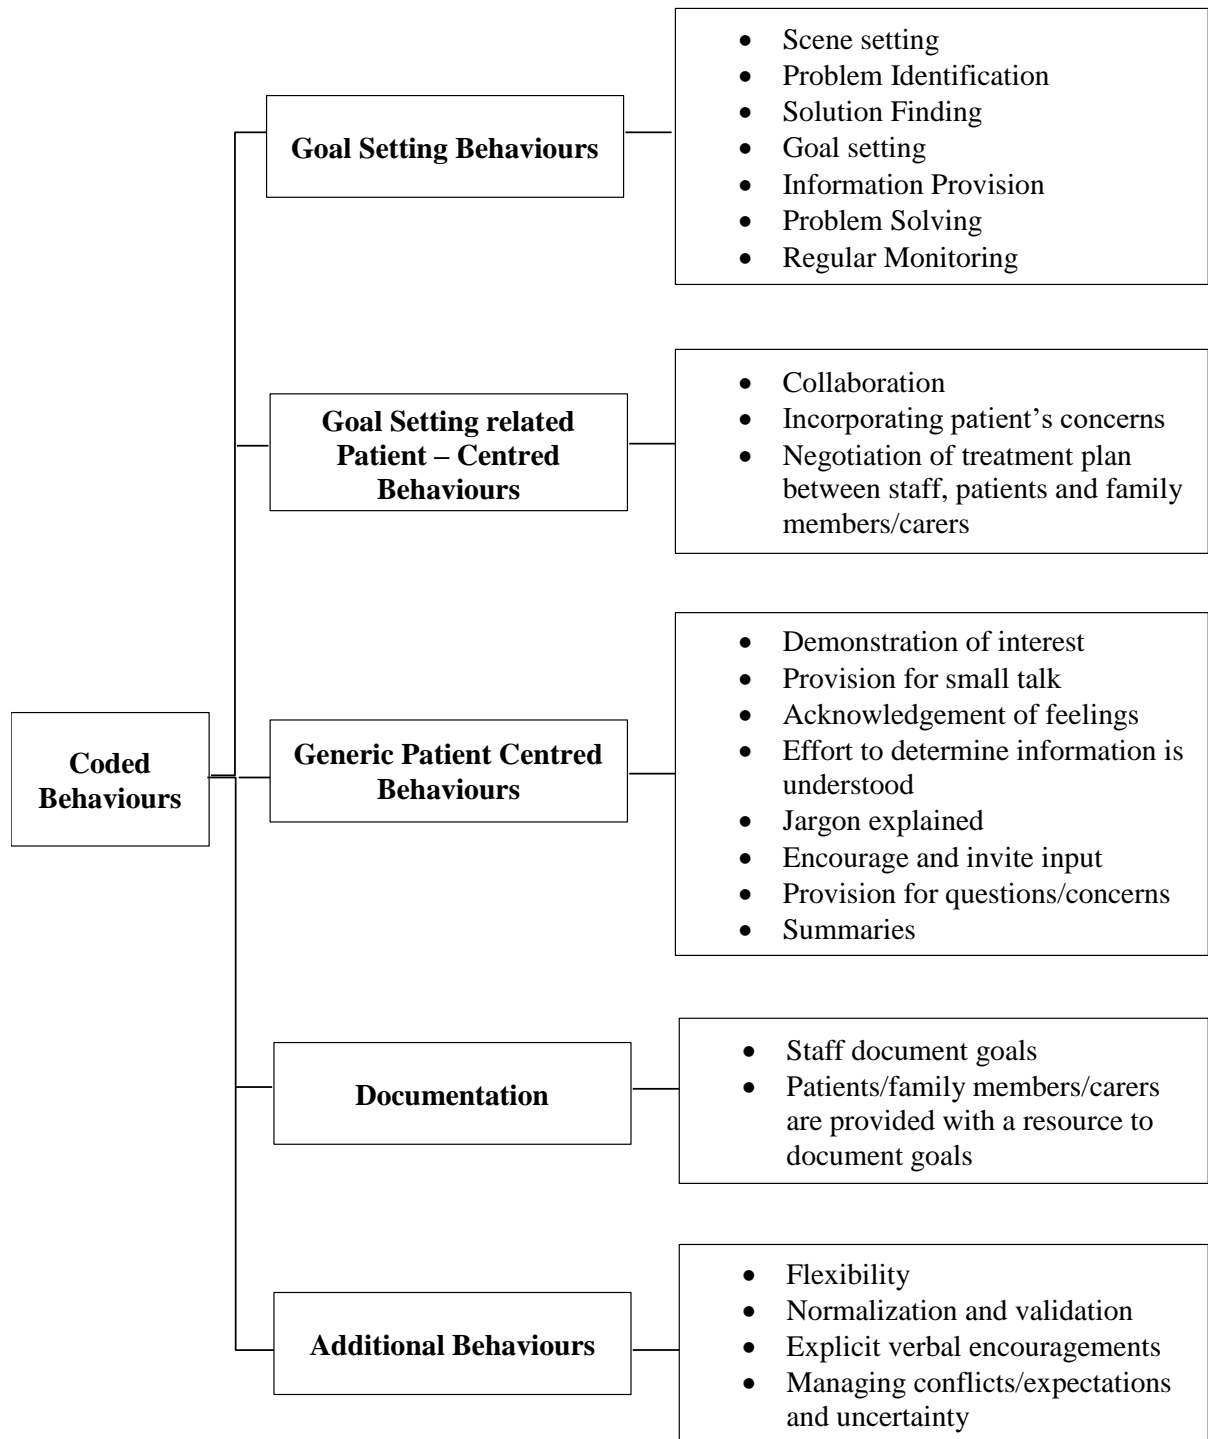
Coded Behaviours

Goal Setting Behaviours

- Scene setting
- Problem Identification
- Solution Finding
- Goal setting
- Information Provision
- Problem Solving
- Regular Monitoring

Goal Setting related Patient – Centred Behaviours

- Collaboration
- Incorporating patient's concerns
- Negotiation of treatment plan between staff, patients and family members/carers

Generic Patient Centred Behaviours

- Demonstration of interest
- Provision for small talk
- Acknowledgement of feelings
- Effort to determine information is understood
- Jargon explained
- Encourage and invite input
- Provision for questions/concerns
- Summaries

Documentation

- Staff document goals
- Patients/family members/carers are provided with a resource to document goals

Additional Behaviours

- Flexibility
- Normalization and validation
- Explicit verbal encouragements
- Managing conflicts/expectations and uncertainty